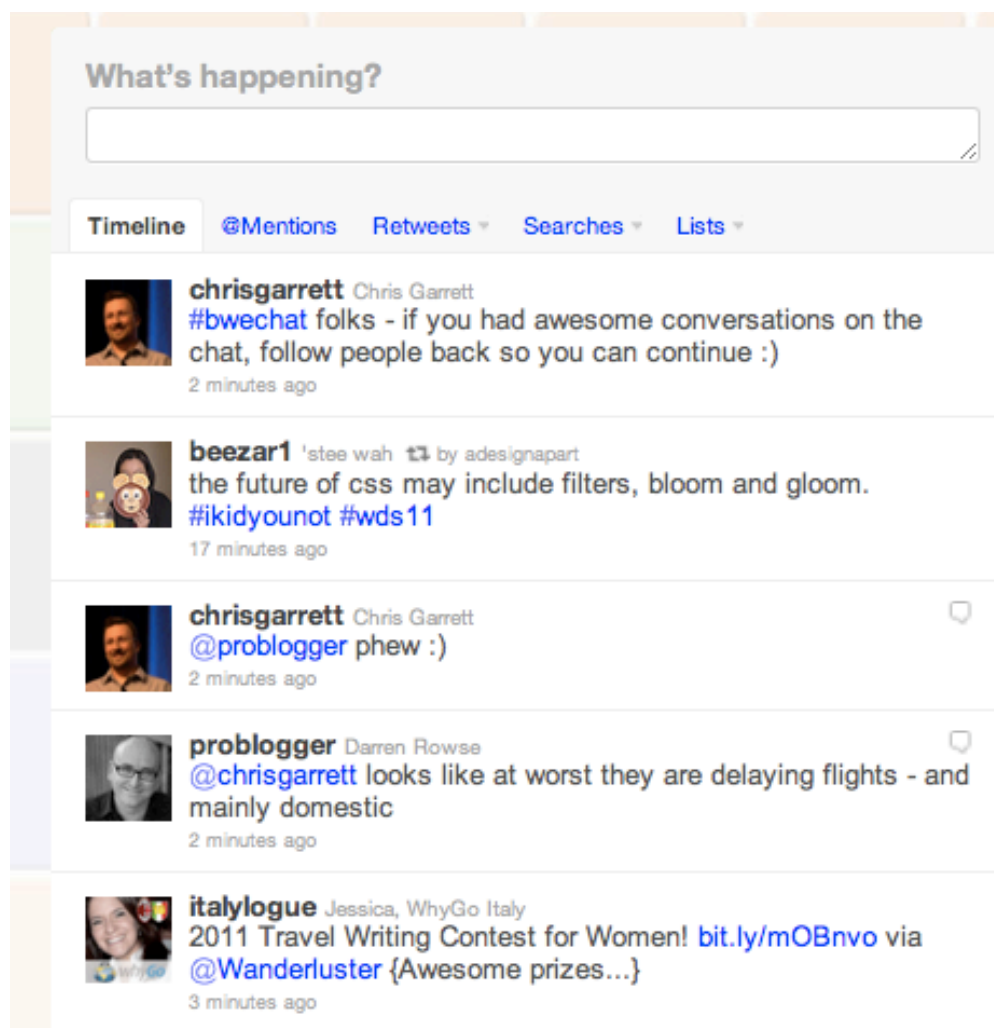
What's happening?

Timeline @Mentions Retweets Searches Lists

chrisgarrett Chris Garrett
#bwechat folks - if you had awesome conversations on the chat, follow people back so you can continue :)
2 minutes ago

beezar1 'stee wah by adesignapart
the future of css may include filters, bloom and gloom. #ikidyounot #wds11
17 minutes ago

chrisgarrett Chris Garrett
@problogger phew :)
2 minutes ago

problogger Darren Rowse
@chrisgarrett looks like at worst they are delaying flights - and mainly domestic
2 minutes ago

italylogue Jessica, WhyGo Italy
2011 Travel Writing Contest for Women! bit.ly/mOBnvo via @Wanderluster {Awesome prizes...}
3 minutes ago